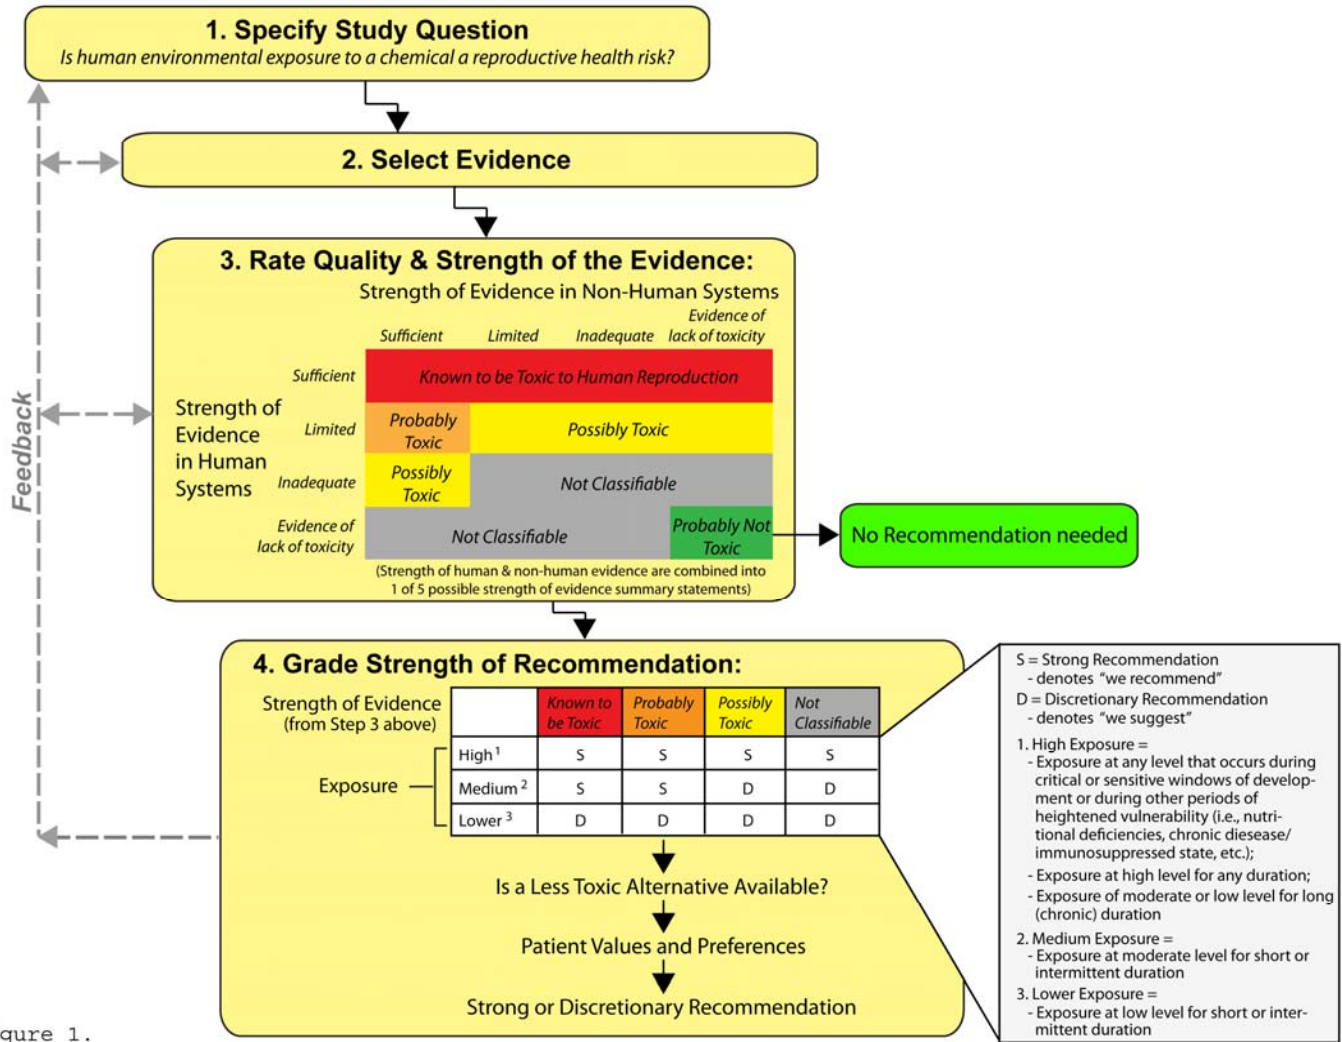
1. Specify Study Question
Is human environmental exposure to a chemical a reproductive health risk?

2. Select Evidence

3. Rate Quality & Strength of the Evidence:
Strength of Evidence in Non-Human Systems

| | | Sufficient | Limited | Inadequate | Evidence of lack of toxicity |
|---|---|---|---|---|---|
| Strength of Evidence in Human Systems | Sufficient | Known to be Toxic to Human Reproduction | | | |
| | Limited | Probably Toxic | Possibly Toxic | | |
| | Inadequate | Possibly Toxic | Not Classifiable | | |
| | Evidence of lack of toxicity | Not Classifiable | | | Probably Not Toxic |

(Strength of human & non-human evidence are combined into 1 of 5 possible strength of evidence summary statements)

No Recommendation needed

Feedback

4. Grade Strength of Recommendation:

| Strength of Evidence (from Step 3 above) | | Known to be Toxic | Probably Toxic | Possibly Toxic | Not Classifiable |
|---|---|---|---|---|---|
| Exposure | High $^1$ | S | S | S | S |
| | Medium $^2$ | S | S | D | D |
| | Lower $^3$ | D | D | D | D |

Is a Less Toxic Alternative Available?
Patient Values and Preferences
Strong or Discretionary Recommendation

S = Strong Recommendation
- denotes "we recommend"
D = Discretionary Recommendation
- denotes "we suggest"
1. High Exposure =
- Exposure at any level that occurs during critical or sensitive windows of development or during other periods of heightened vulnerability (i.e., nutritional deficiencies, chronic diesease/ immunosuppressed state, etc.);
- Exposure at high level for any duration;
- Exposure of moderate or low level for long (chronic) duration
2. Medium Exposure =
- Exposure at moderate level for short or intermittent duration
3. Lower Exposure =
- Exposure at low level for short or intermittent duration

gure 1.